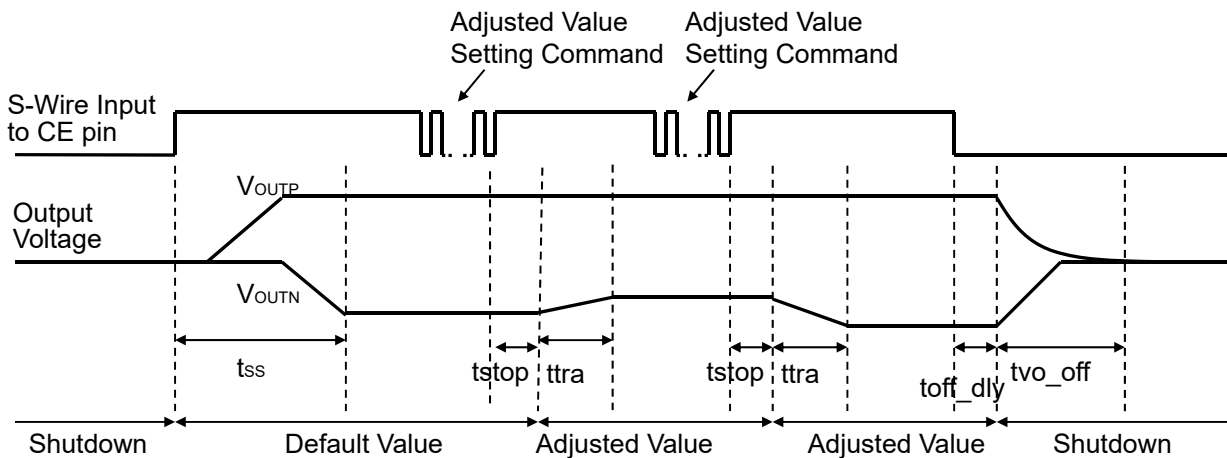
Adjusted Value Setting Command

Adjusted Value Setting Command

S-Wire Input to CE pin

VOUTP

Output Voltage

VOUTN

tSS

tstop

ttra

tstop

ttra

toff_dly

tvo_off

Shutdown

Default Value

Adjusted Value

Adjusted Value

Shutdown